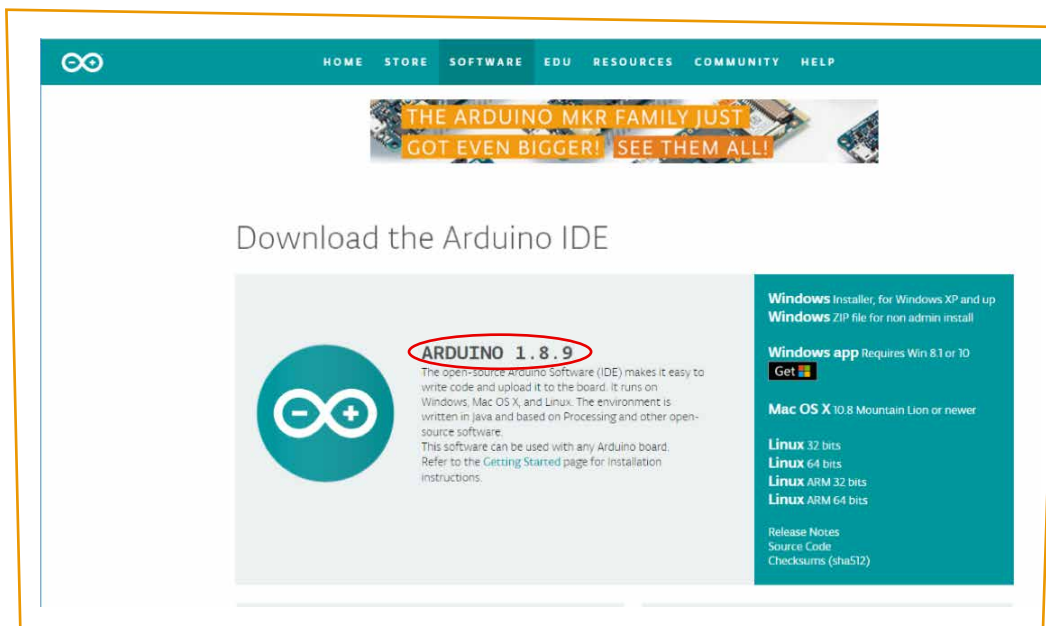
HOME STORE SOFTWARE EDU RESOURCES COMMUNITY HELP

THE ARDUINO MKR FAMILY JUST GOT EVEN BIGGER! SEE THEM ALL!

Download the Arduino IDE

ARDUINO 1.8.9

The open-source Arduino Software (IDE) makes it easy to write code and upload it to the board. It runs on Windows, Mac OS X, and Linux. The environment is written in Java and based on Processing and other open-source software.
This software can be used with any Arduino board.
Refer to the Getting Started page for Installation instructions.

Windows Installer, for Windows XP and up
Windows ZIP file for non admin install

Windows app Requires Win 8.1 or 10
Get

Mac OS X 10.8 Mountain Lion or newer

Linux 32 bits
Linux 64 bits
Linux ARM 32 bits
Linux ARM 64 bits

Release Notes
Source Code
Checksums (sha512)